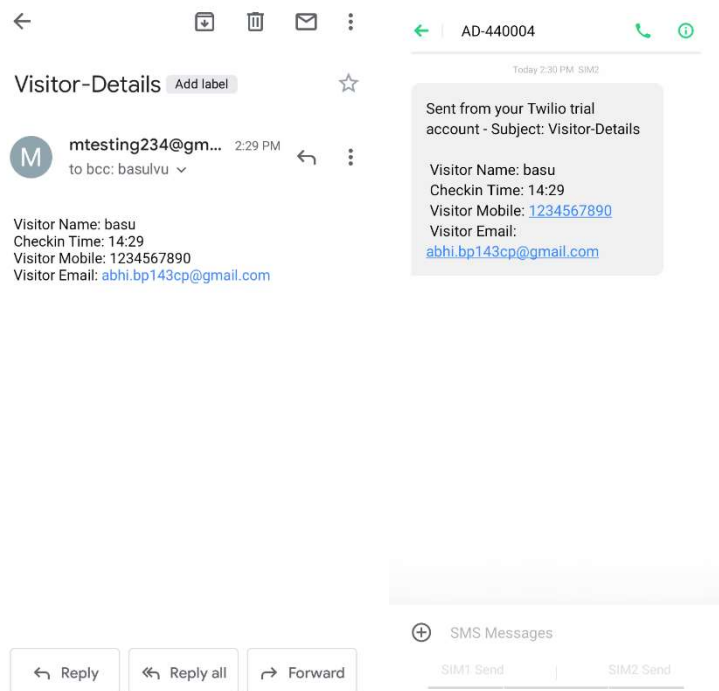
Visitor-Details Add label

M mtesting234@gm... 2:29 PM
to bcc: basulvu

Visitor Name: basu
Checkin Time: 14:29
Visitor Mobile: 1234567890
Visitor Email: abhi.bp143cp@gmail.com

Reply Reply all Forward

AD-440004

Today 2:30 PM SIM2

Sent from your Twilio trial account - Subject: Visitor-Details

Visitor Name: basu
Checkin Time: 14:29
Visitor Mobile: 1234567890
Visitor Email: abhi.bp143cp@gmail.com

SMS Messages

SIM1 Send SIM2 Send